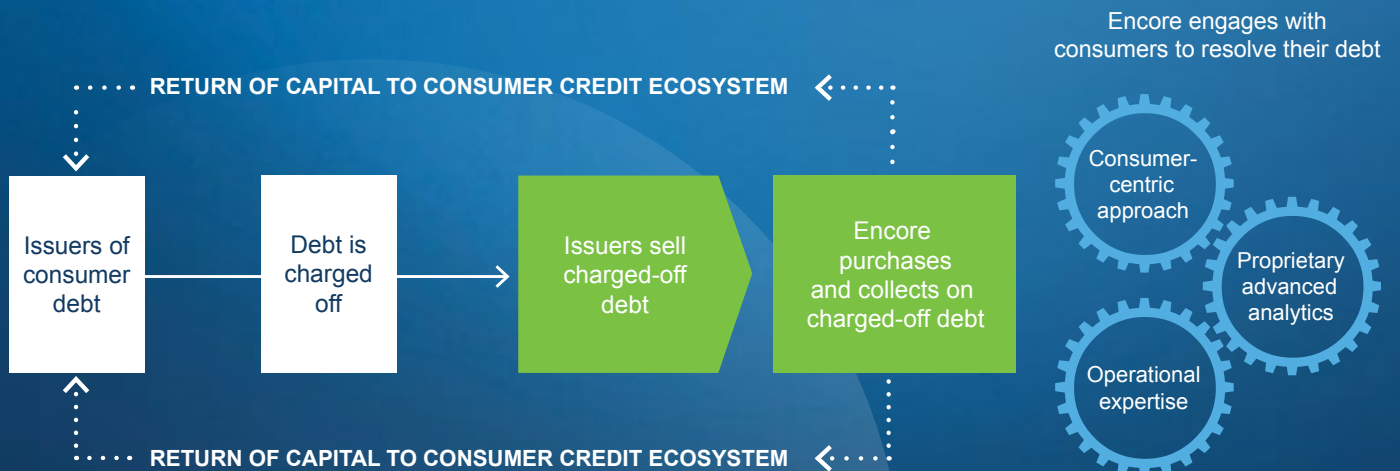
RETURN OF CAPITAL TO CONSUMER CREDIT ECOSYSTEM

Issuers of consumer debt

Debt is charged off

Issuers sell charged-off debt

Encore purchases and collects on charged-off debt

RETURN OF CAPITAL TO CONSUMER CREDIT ECOSYSTEM

Encore engages with consumers to resolve their debt

Consumer-centric approach

Proprietary advanced analytics

Operational expertise